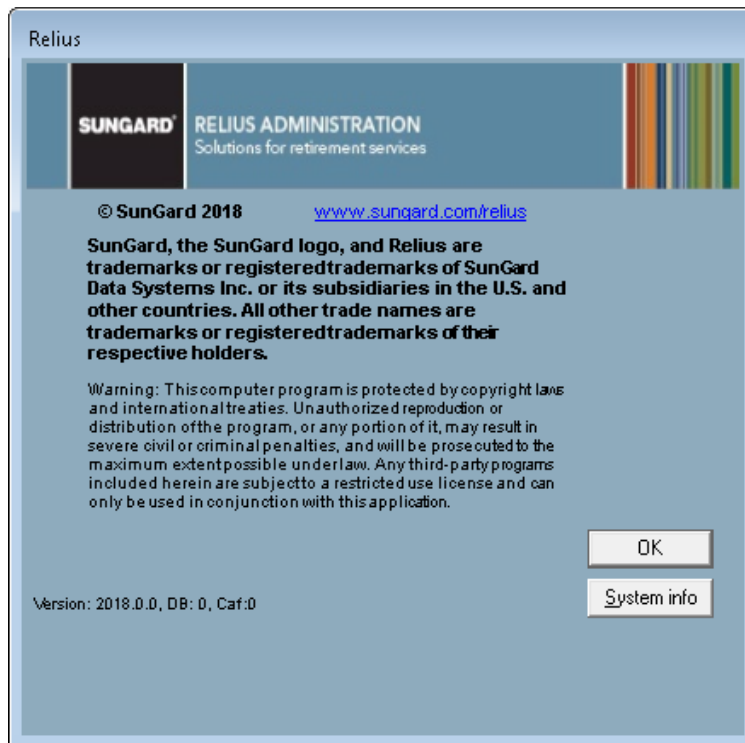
Relius

SUNGARD

RELIUS ADMINISTRATION
Solutions for retirement services

© SunGard 2018 www.sungard.com/relius

SunGard, the SunGard logo, and Relius are trademarks or registeredtrademarks of SunGard Data Systems Inc. or its subsidiaries in the U.S. and other countries. All other trade names are trademarks or registeredtrademarks of their respective holders.

Warning: This computer program is protected by copyright laws and international treaties. Unauthorized reproduction or distribution of the program, or any portion of it, may result in severe civil or criminal penalties, and will be prosecuted to the maximum extent possible under law. Any third-party programs included herein are subject to a restricted use license and can only be used in conjunction with this application.

OK

System info

Version: 2018.0.0, DB: 0, Caf:0